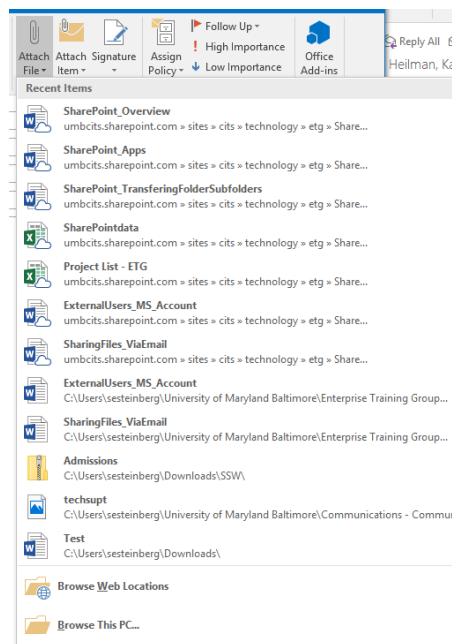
Attach File
Attach Item
Signature
Assign Policy
Follow Up
High Importance
Low Importance
Office Add-ins
Reply All
Heilman, Ka

Recent Items

SharePoint_Overview
umbcits.sharepoint.com » sites » cits » technology » etg » Share...

SharePoint_Apps
umbcits.sharepoint.com » sites » cits » technology » etg » Share...

SharePoint_TransferingFolderSubfolders
umbcits.sharepoint.com » sites » cits » technology » etg » Share...

SharePointdata
umbcits.sharepoint.com » sites » cits » technology » etg » Share...

Project List - ETG
umbcits.sharepoint.com » sites » cits » technology » etg » Share...

ExternalUsers_MS_Account
umbcits.sharepoint.com » sites » cits » technology » etg » Share...

SharingFiles_ViaEmail
umbcits.sharepoint.com » sites » cits » technology » etg » Share...

ExternalUsers_MS_Account
C:\Users\sesteinberg\University of Maryland Baltimore\Enterprise Training Group...

SharingFiles_ViaEmail
C:\Users\sesteinberg\University of Maryland Baltimore\Enterprise Training Group...

Admissions
C:\Users\sesteinberg\Downloads\SSW\

techsupt
C:\Users\sesteinberg\University of Maryland Baltimore\Communications - Commu

Test
C:\Users\sesteinberg\Downloads\

Browse Web Locations

Browse This PC...